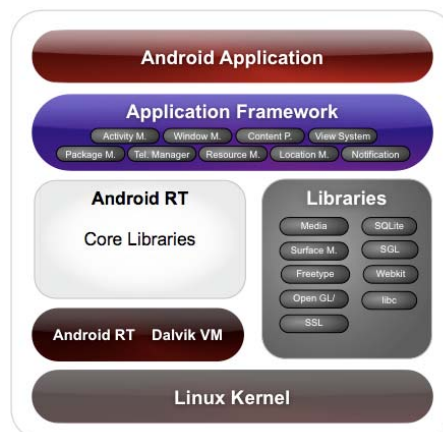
Android Application

Application Framework

Activity M.
Window M.
Content P.
View System
Package M.
Tel. Manager
Resource M.
Location M.
Notification

Android RT

Core Libraries

Android RT Dalvik VM

Libraries

Media
SQLite
Surface M.
SGL
Freetype
Webkit
Open GL/
libc
SSL

Linux Kernel